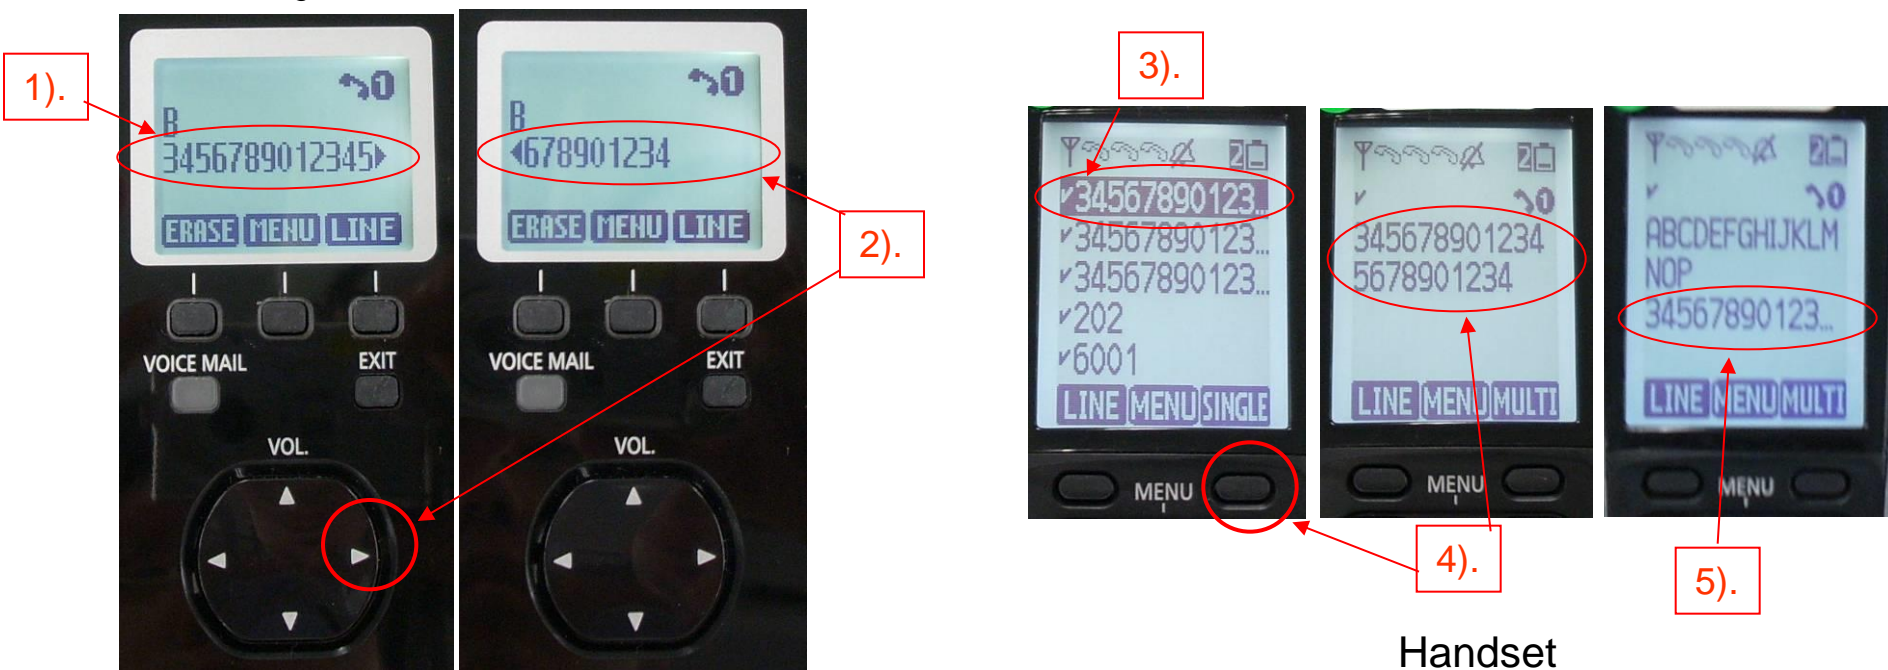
1).

B
3456789012345

ERASE MENU LINE

VOICE MAIL EXIT

VOL.

B
678901234

ERASE MENU LINE

VOICE MAIL EXIT

VOL.

2).

3).

2

34567890123...
34567890123...
34567890123...
202
6001

LINE MENU SINGLE

MENU

2

34567890123 4
5678901234

LINE MENU MULTI

MENU

2

ABCDEFGHIJKLM
NOP
34567890123...

LINE MENU MULTI

MENU

4).

5).

Handset